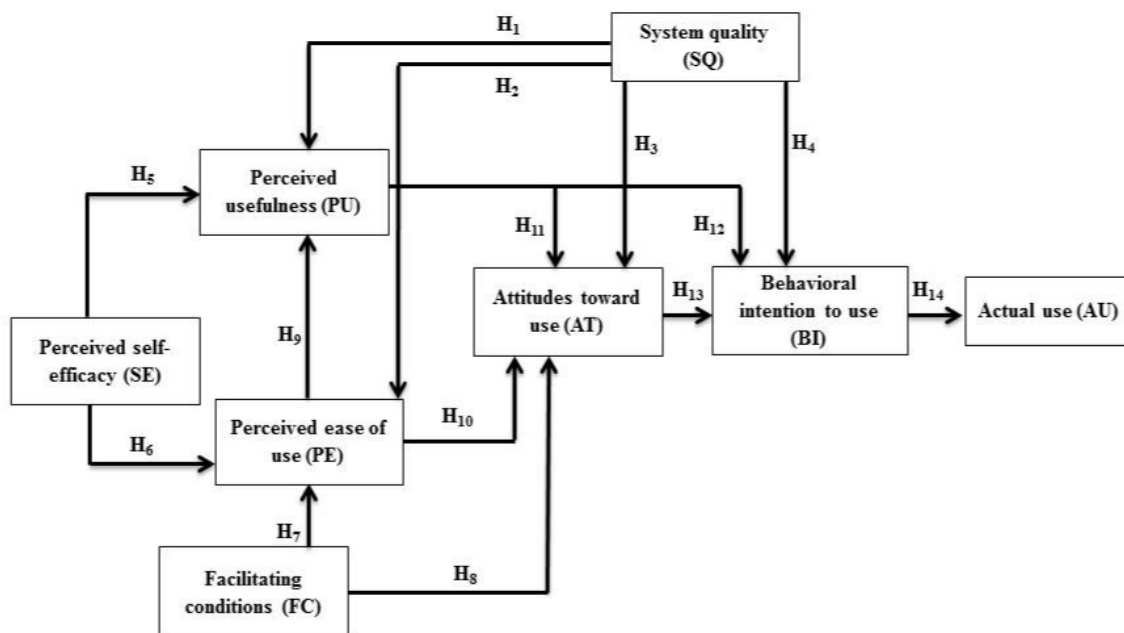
$H_1$

System quality (SQ)

$H_2$

$H_3$

$H_4$

$H_5$

Perceived usefulness (PU)

$H_{11}$

$H_{12}$

Attitudes toward use (AT)

$H_{13}$

Behavioral intention to use (BI)

$H_{14}$

Actual use (AU)

Perceived self-efficacy (SE)

$H_9$

$H_6$

Perceived ease of use (PE)

$H_{10}$

$H_7$

Facilitating conditions (FC)

$H_8$